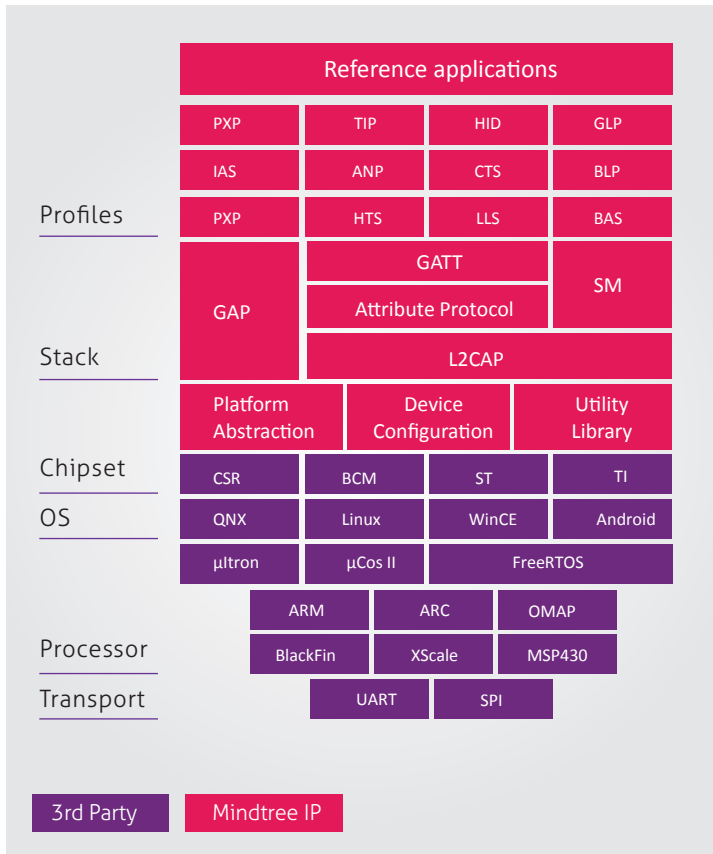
Reference applications

PXP TIP HID GLP

IAS ANP CTS BLP

Profiles

PXP HTS LLS BAS

GAP

GATT

Attribute Protocol

SM

Stack

L2CAP

Platform Abstraction

Device Configuration

Utility Library

Chipset

CSR BCM ST TI

OS

QNX Linux WinCE Android

µItron µCos II FreeRTOS

ARM ARC OMAP

Processor

BlackFin XScale MSP430

Transport

UART SPI

3rd Party

Mindtree IP